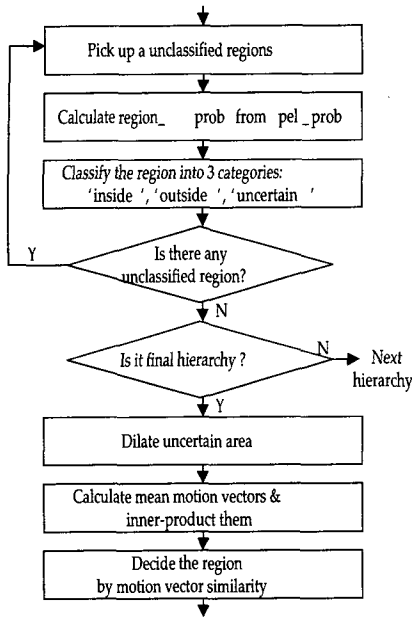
Pick up a unclassified regions

Calculate region_ prob from pel_prob

Classify the region into 3 categories: 'inside ', 'outside ', 'uncertain '

Y

Is there any unclassified region?

N

Is it final hierarchy ?

N

Next hierarchy

Y

Dilate uncertain area

Calculate mean motion vectors & inner-product them

Decide the region by motion vector similarity